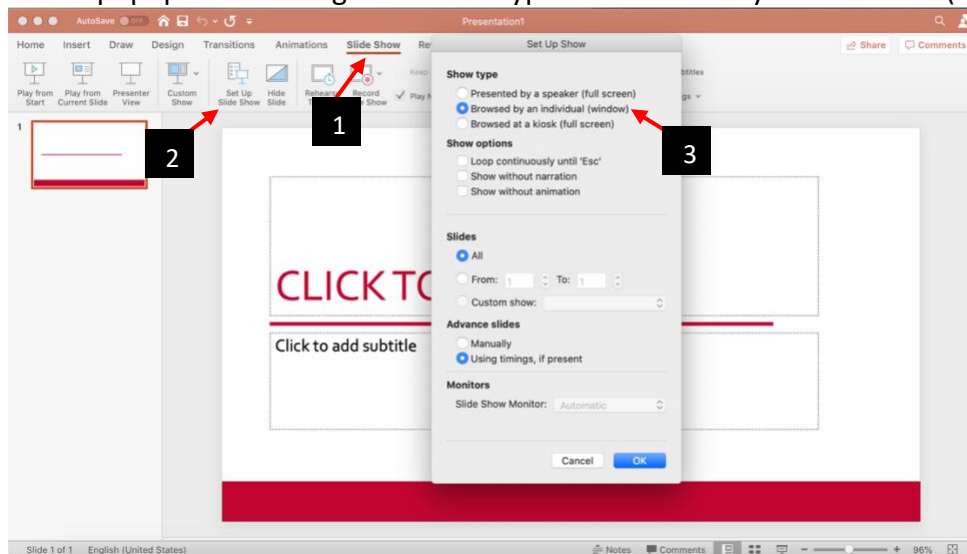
AutoSave OFF

Presentation1

Home Insert Draw Design Transitions Animations Slide Show Re

Share Comments

Play from Start Play from Current Slide Presenter View Custom Show Set Up Slide Show Hide Slide Rehears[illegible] Record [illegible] Show Play N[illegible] Keep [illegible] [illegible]btitles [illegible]gs

1

2

3

Set Up Show

Show type
Presented by a speaker (full screen)
Browsed by an individual (window)
Browsed at a kiosk (full screen)

Show options
Loop continuously until 'Esc'
Show without narration
Show without animation

Slides
All
From: 1 To: 1
Custom show:

Advance slides
Manually
Using timings, if present

Monitors
Slide Show Monitor: Automatic

Cancel OK

CLICK TO

Click to add subtitle

Slide 1 of 1 English (United States) Notes Comments 96%